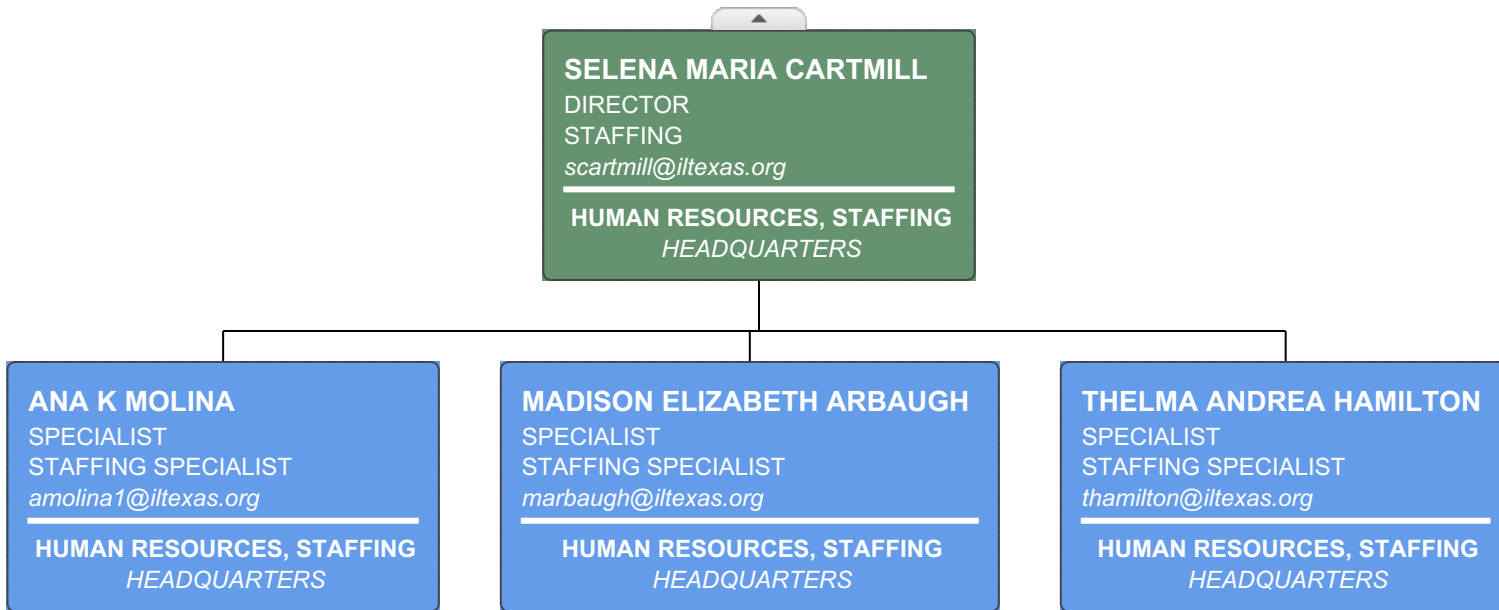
SELENA MARIA CARTMILL
DIRECTOR
STAFFING
scartmill@iltexas.org
HUMAN RESOURCES, STAFFING
HEADQUARTERS

ANA K MOLINA
SPECIALIST
STAFFING SPECIALIST
amolina1@iltexas.org
HUMAN RESOURCES, STAFFING
HEADQUARTERS

MADISON ELIZABETH ARBAUGH
SPECIALIST
STAFFING SPECIALIST
marbaugh@iltexas.org
HUMAN RESOURCES, STAFFING
HEADQUARTERS

THELMA ANDREA HAMILTON
SPECIALIST
STAFFING SPECIALIST
thamilton@iltexas.org
HUMAN RESOURCES, STAFFING
HEADQUARTERS